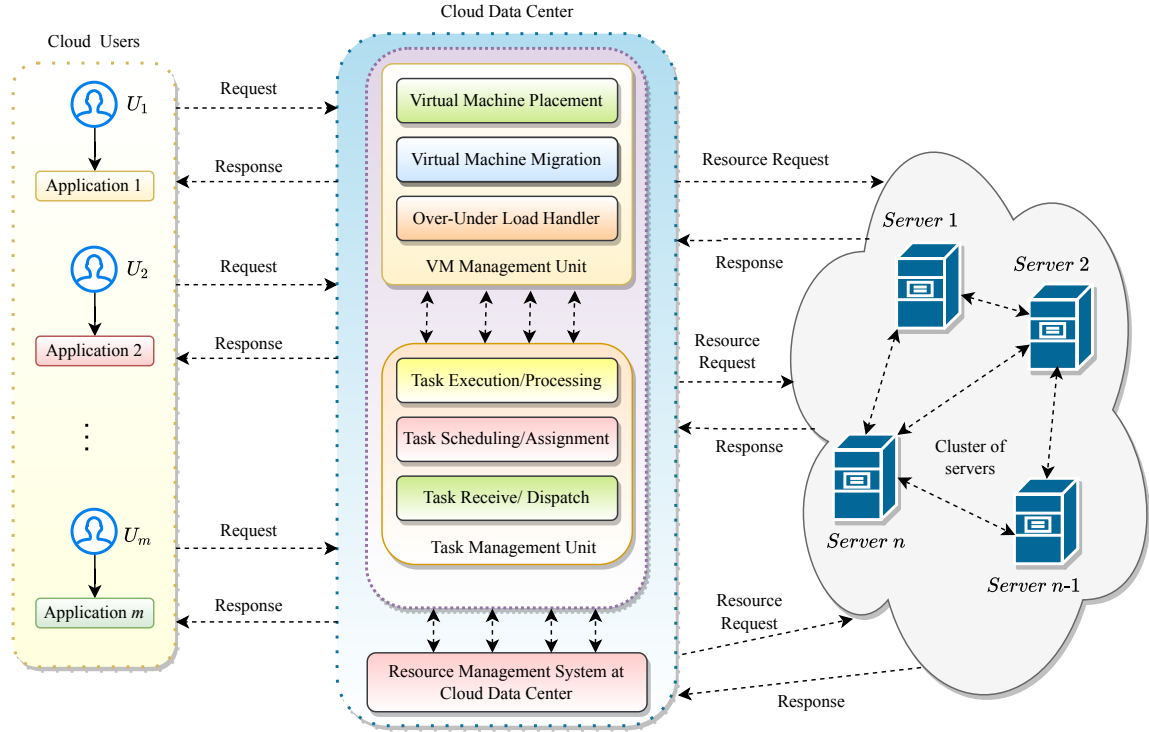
Cloud Users

$U_1$

Application 1

$U_2$

Application 2

⋮

$U_m$

Application $m$

Request

Response

Request

Response

Request

Response

Cloud Data Center

Virtual Machine Placement

Virtual Machine Migration

Over-Under Load Handler

VM Management Unit

Task Execution/Processing

Task Scheduling/Assignment

Task Receive/ Dispatch

Task Management Unit

Resource Management System at Cloud Data Center

Resource Request

Response

Resource Request

Response

Resource Request

Response

$Server\ 1$

$Server\ 2$

Cluster of servers

$Server\ n$

$Server\ n$-1